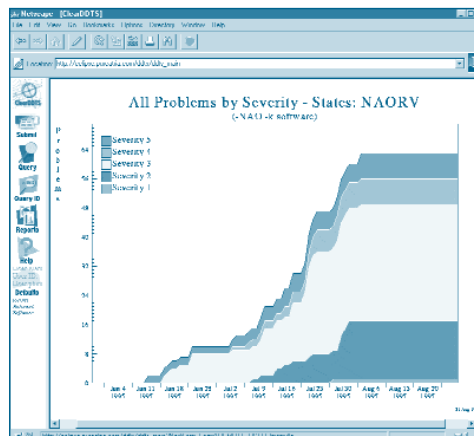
Netscape: [ClearDDTS]
File Edit View Go Bookmarks Options Directory Window Help

Location: http://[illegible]

ClearDDTS
Submit
Query
Query ID
Reports
Help
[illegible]
Defaults
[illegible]

All Problems by Severity - States: NAORV
(-NAO-R software)

Problems

Severity 5
Severity 4
Severity 3
Severity 2
Severity 1

64
56
48
40
32
24
16
8
0

Jun 4 1995
Jun 11 1995
Jun 18 1995
Jun 25 1995
Jul 2 1995
Jul 9 1995
Jul 16 1995
Jul 23 1995
Jul 30 1995
Aug 6 1995
Aug 13 1995
Aug 20 1995

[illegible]